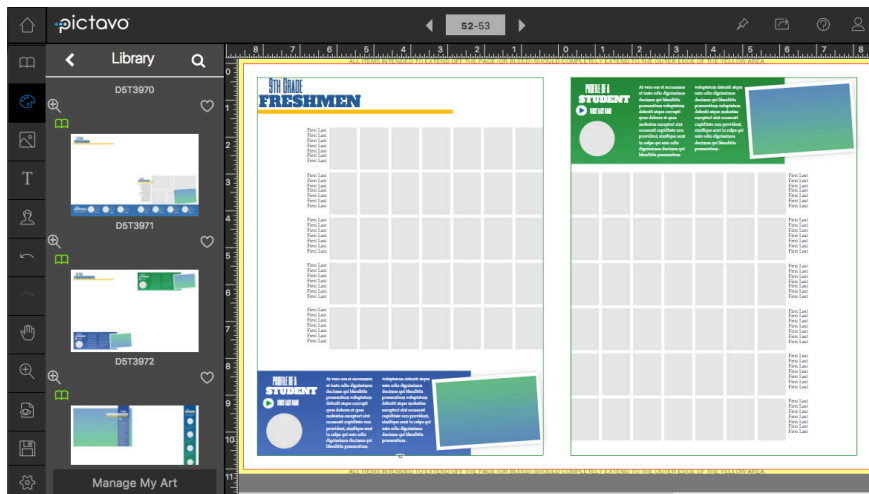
pictavo

52-53

Library

D5T3970

D5T3971

D5T3972

Manage My Art

ALL ITEMS INTENDED TO EXTEND OFF THE PAGE (OR BLEED) SHOULD COMPLETELY EXTEND TO THE OUTER EDGE OF THE YELLOW AREA

9TH GRADE
FRESHMEN

First Last
First Last
First Last
First Last
First Last
First Last
First Last

PROFILE OF A
STUDENT
FIRST LAST NAME

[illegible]

PROFILE OF A
STUDENT
FIRST LAST NAME

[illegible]

First Last
First Last
First Last
First Last
First Last
First Last
First Last

ALL ITEMS INTENDED TO EXTEND OFF THE PAGE (OR BLEED) SHOULD COMPLETELY EXTEND TO THE OUTER EDGE OF THE YELLOW AREA